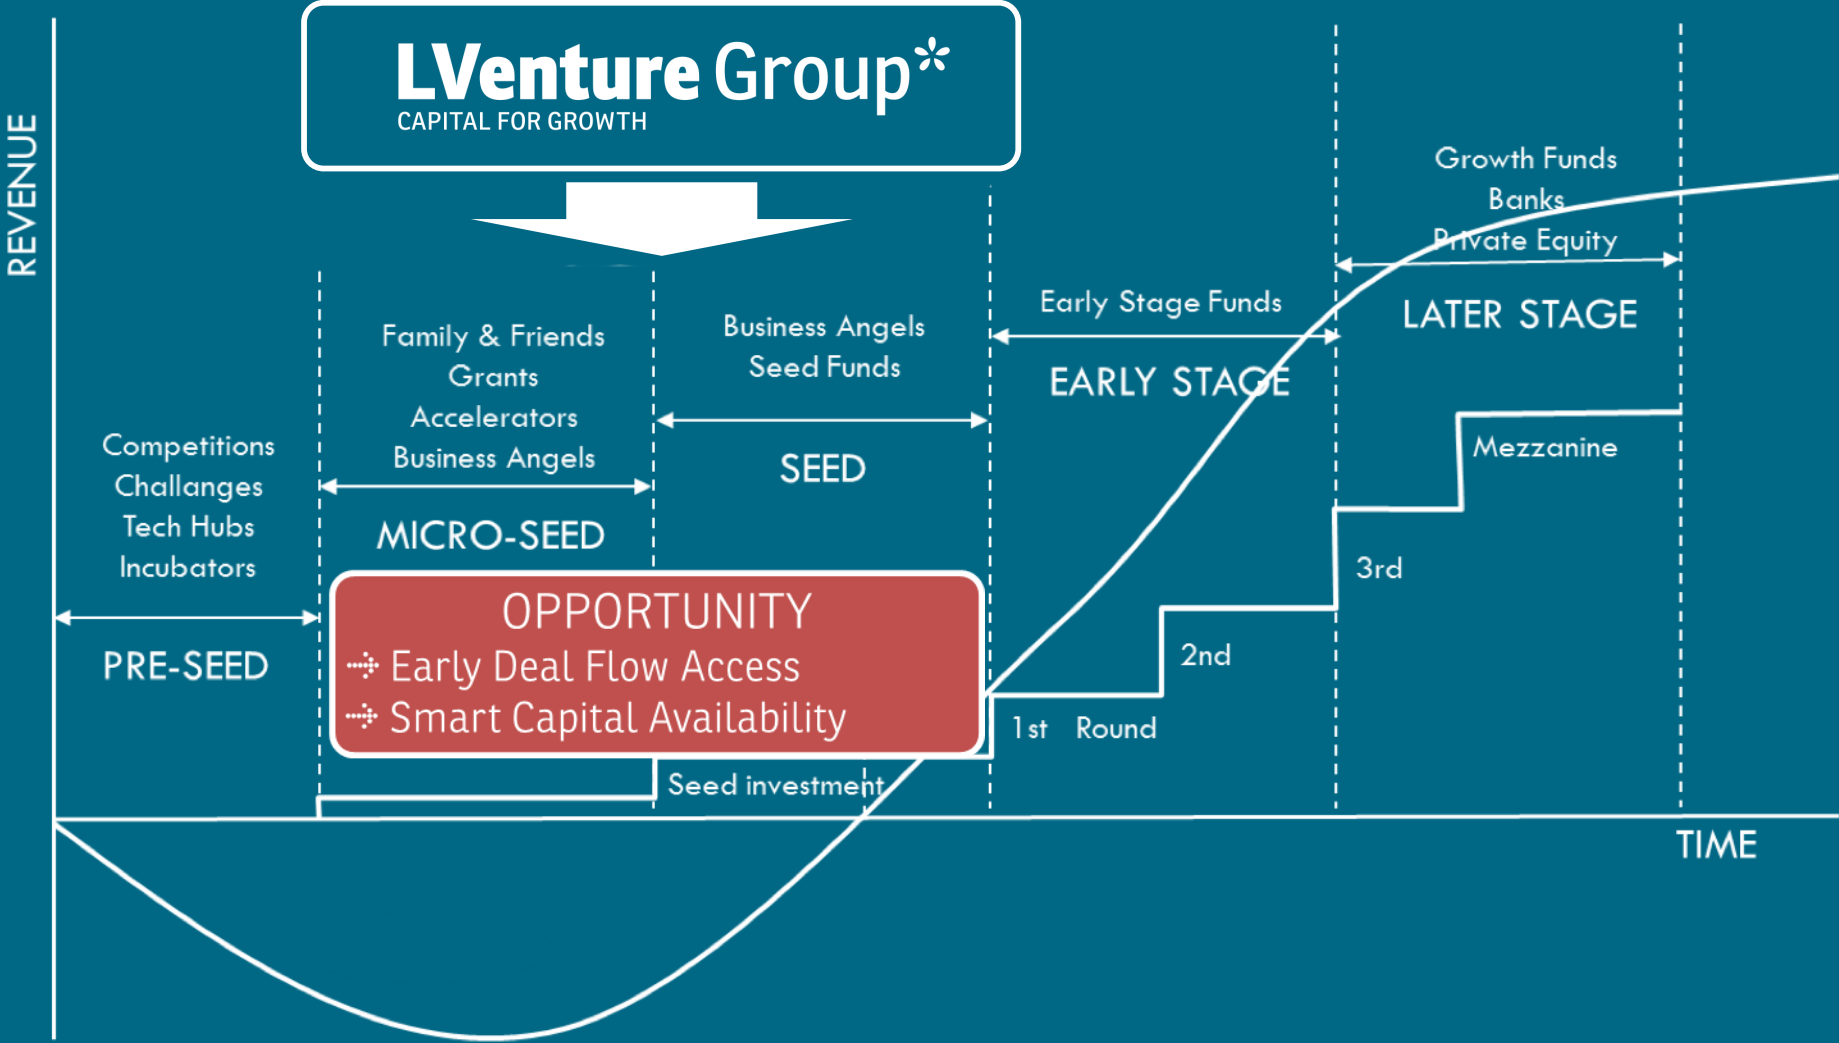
REVENUE

LVenture Group*
CAPITAL FOR GROWTH

Competitions
Challanges
Tech Hubs
Incubators

PRE-SEED

Family & Friends
Grants
Accelerators
Business Angels

MICRO-SEED

Business Angels
Seed Funds

SEED

Early Stage Funds

EARLY STAGE

Growth Funds
Banks
Private Equity

LATER STAGE

Mezzanine

3rd

2nd

1st Round

OPPORTUNITY
Early Deal Flow Access
Smart Capital Availability

Seed investment

TIME